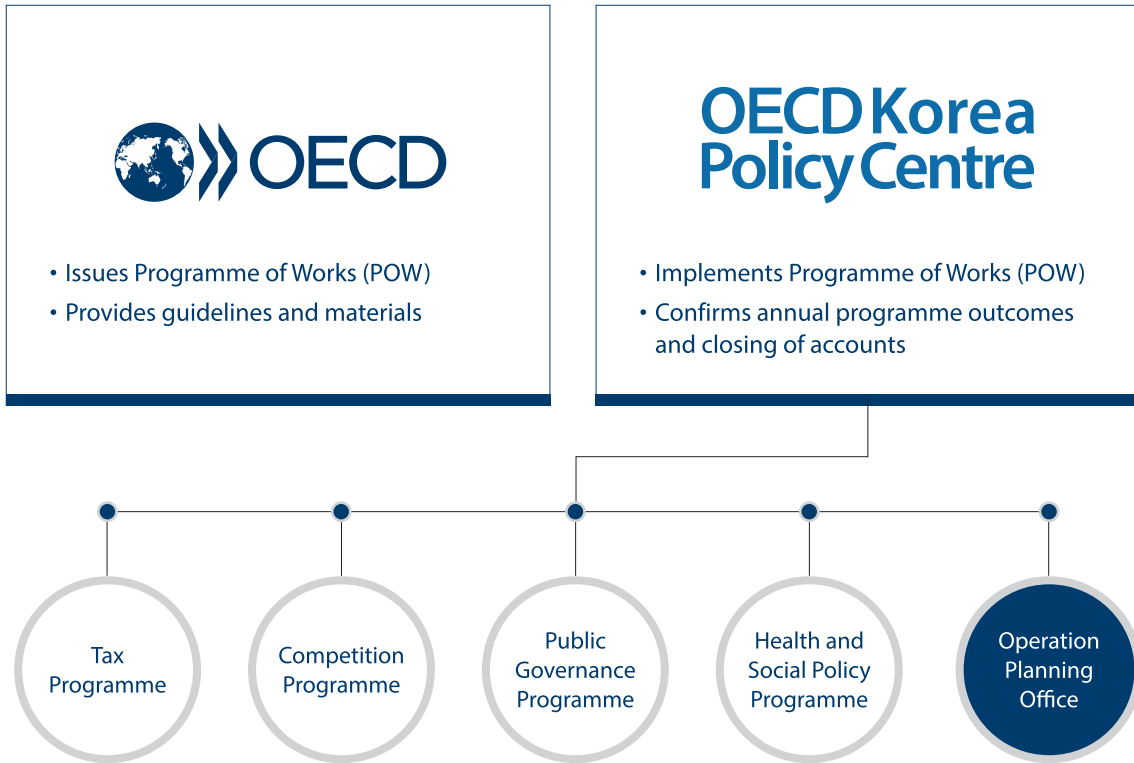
OECD

• Issues Programme of Works (POW)
• Provides guidelines and materials

OECD Korea Policy Centre

• Implements Programme of Works (POW)
• Confirms annual programme outcomes and closing of accounts

Tax Programme

Competition Programme

Public Governance Programme

Health and Social Policy Programme

Operation Planning Office